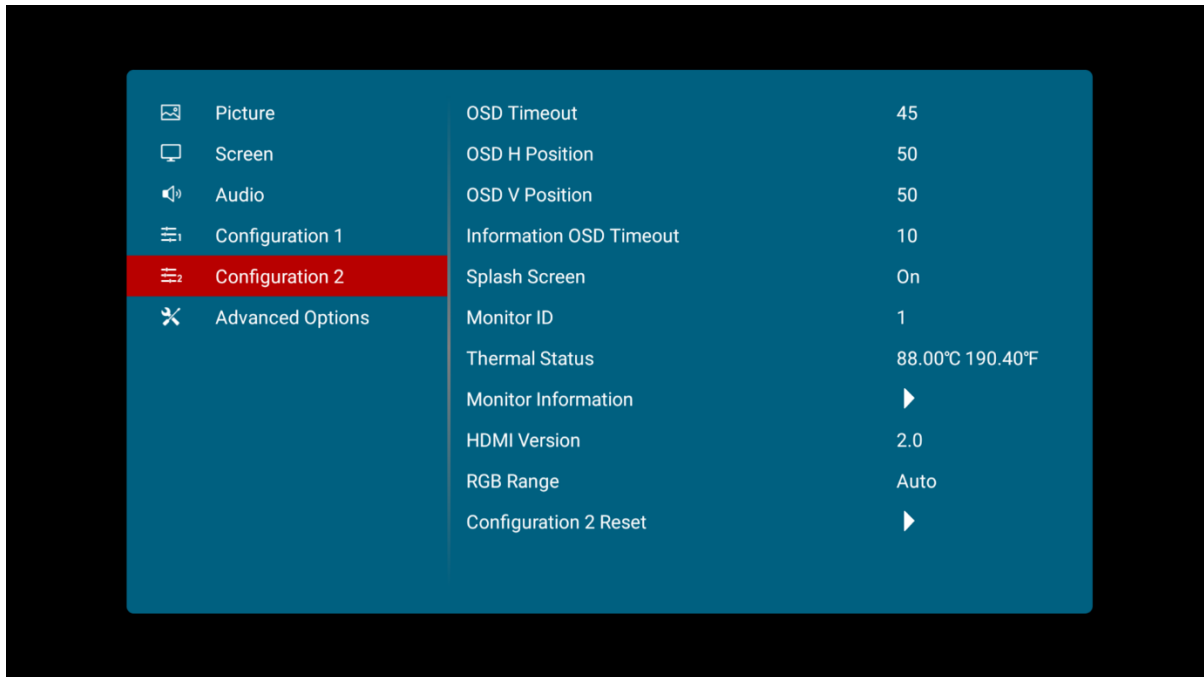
Picture
Screen
Audio
Configuration 1
Configuration 2
Advanced Options

| | |
|---|---|
| OSD Timeout | 45 |
| OSD H Position | 50 |
| OSD V Position | 50 |
| Information OSD Timeout | 10 |
| Splash Screen | On |
| Monitor ID | 1 |
| Thermal Status | 88.00℃ 190.40℉ |
| Monitor Information | ▶ |
| HDMI Version | 2.0 |
| RGB Range | Auto |
| Configuration 2 Reset | ▶ |